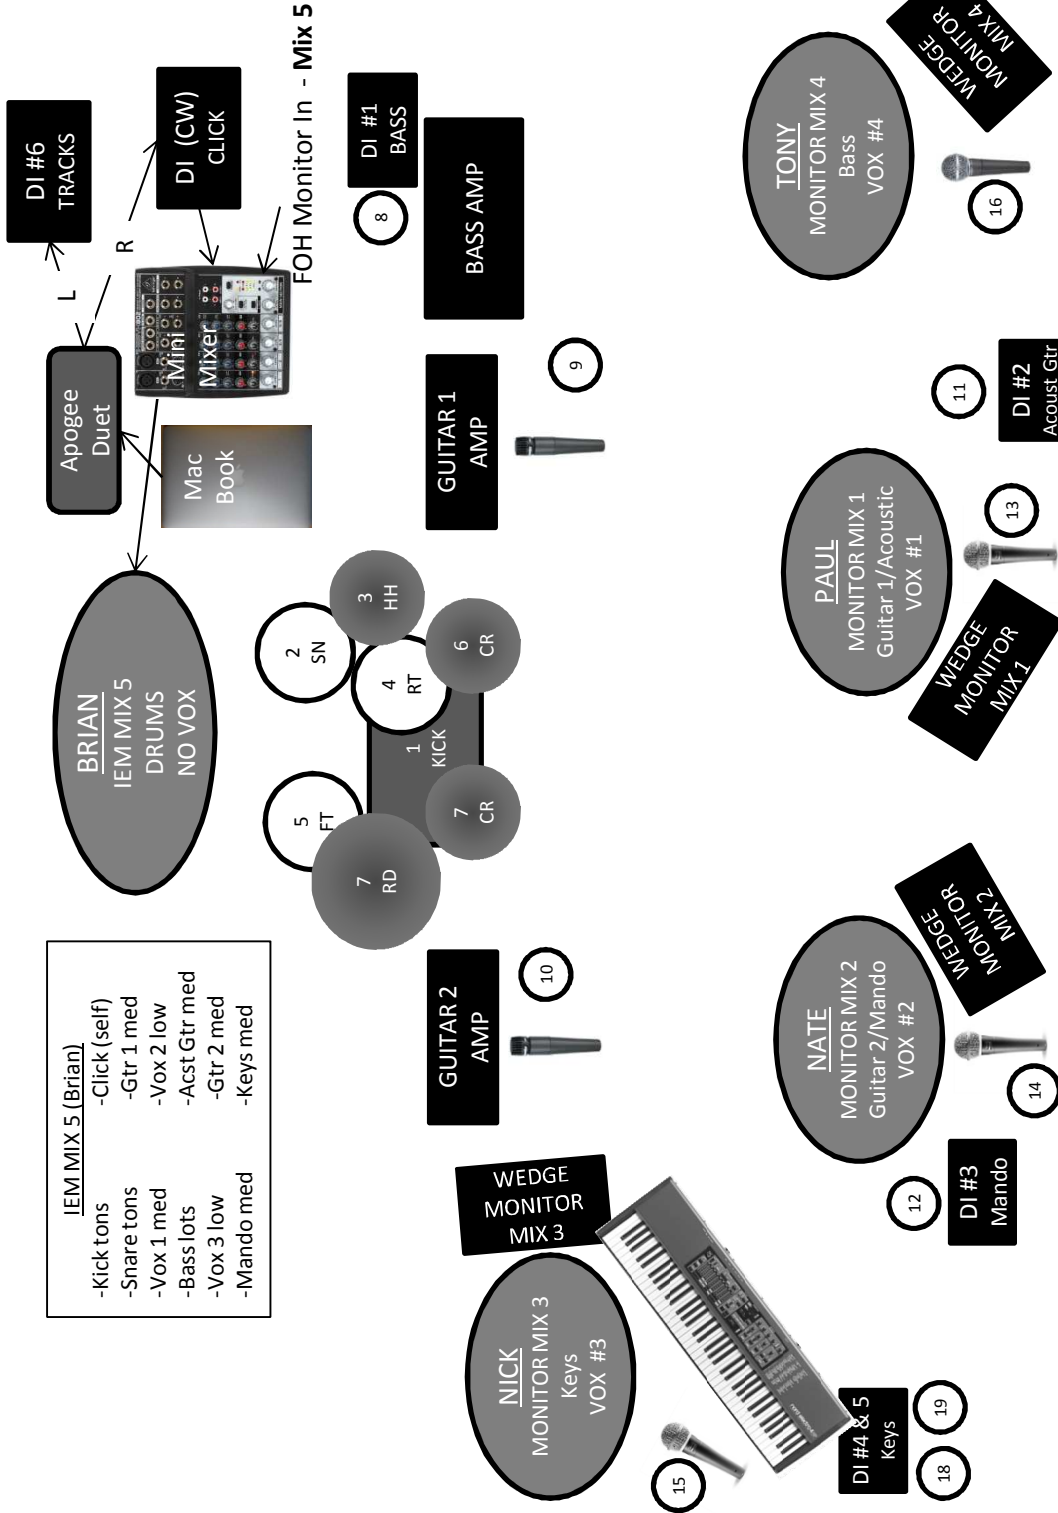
IEM MIX 5 (Brian)

| | |
|---|---|
| -Kick tons | -Click (self) |
| -Snare tons | -Gtr 1 med |
| -Vox 1 med | -Vox 2 low |
| -Bass lots | -Acst Gtr med |
| -Vox 3 low | -Gtr 2 med |
| -Mando med | -Keys med |

BRIAN
IEM MIX 5
DRUMS
NO VOX

DI #6
TRACKS

L

R

Apogee Duet

Mac Book

Mini Mixer

DI (CW)
CLICK

FOH Monitor In - Mix 5

DI #1
BASS

8

BASS AMP

2
SN

3
HH

4
RT

6
CR

1
KICK

5
FT

7
CR

7
RD

GUITAR 1
AMP

9

GUITAR 2
AMP

10

TONY
MONITOR MIX 4
Bass
VOX #4

WEDGE MONITOR MIX 4

16

11

DI #2
Acoust Gtr

PAUL
MONITOR MIX 1
Guitar 1/Acoustic
VOX #1

13

WEDGE MONITOR MIX 1

WEDGE MONITOR MIX 2

NATE
MONITOR MIX 2
Guitar 2/Mando
VOX #2

14

12

DI #3
Mando

WEDGE
MONITOR
MIX 3

NICK
MONITOR MIX 3
Keys
VOX #3

15

DI #4 & 5
Keys

19

18